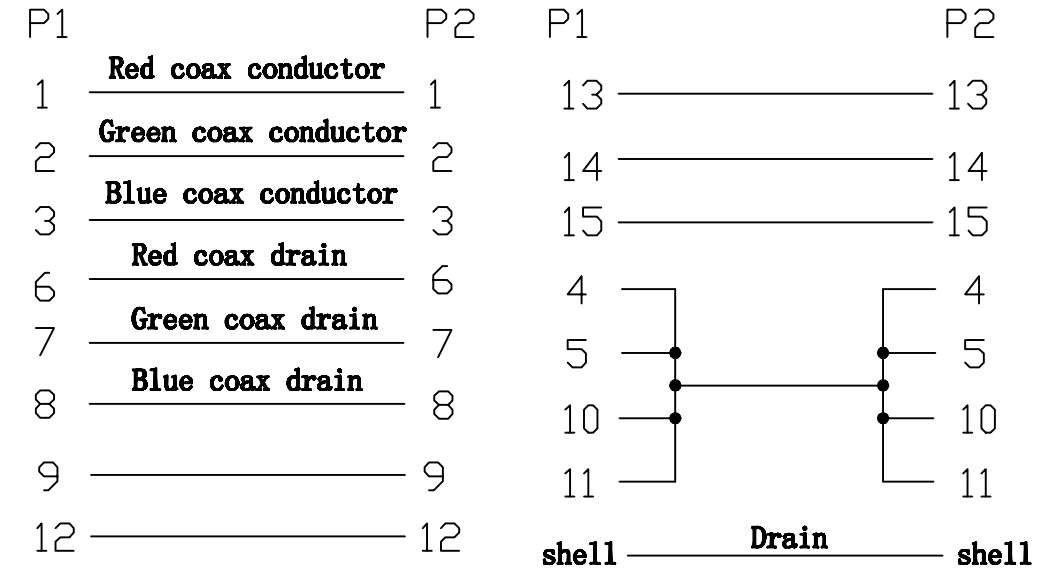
P1 P2

1 Red coax conductor 1
2 Green coax conductor 2
3 Blue coax conductor 3
6 Red coax drain 6
7 Green coax drain 7
8 Blue coax drain 8
9 9
12 12

P1 P2

13 13
14 14
15 15
4 4
5 5
10 10
11 11
shell Drain shell